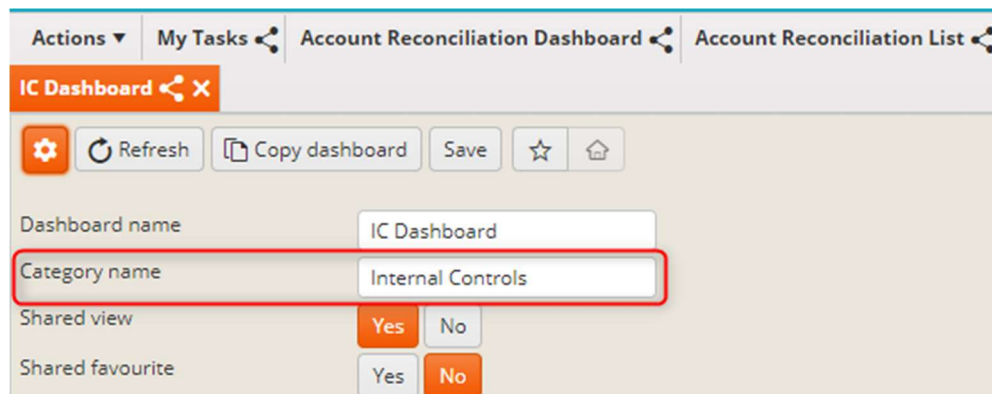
Actions ▾ My Tasks Account Reconciliation Dashboard Account Reconciliation List

IC Dashboard

Refresh Copy dashboard Save

Dashboard name IC Dashboard

Category name Internal Controls

Shared view Yes No

Shared favourite Yes No